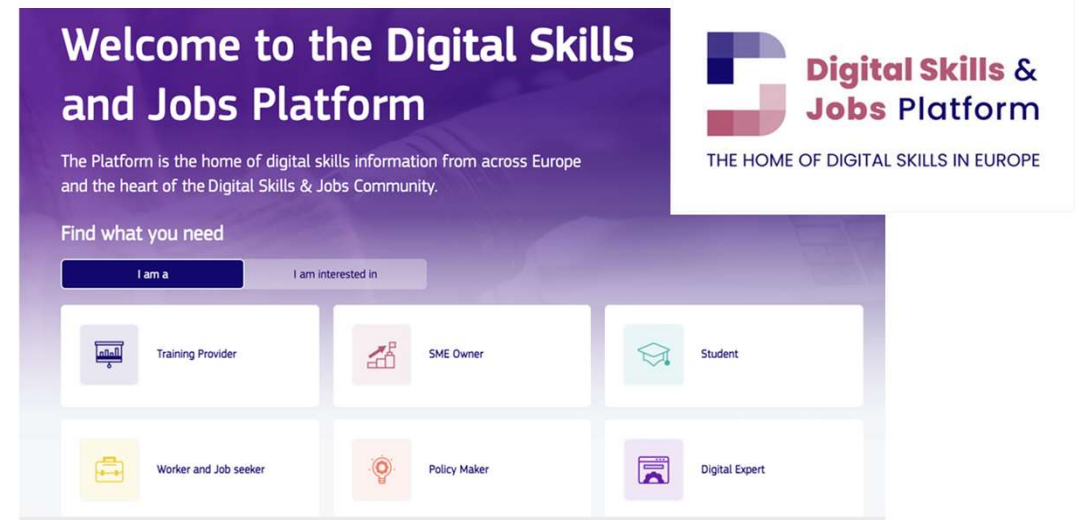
Welcome to the Digital Skills and Jobs Platform

The Platform is the home of digital skills information from across Europe and the heart of the Digital Skills & Jobs Community.

Find what you need

I am a

I am interested in

Training Provider

SME Owner

Student

Worker and Job seeker

Policy Maker

Digital Expert

Digital Skills & Jobs Platform

THE HOME OF DIGITAL SKILLS IN EUROPE